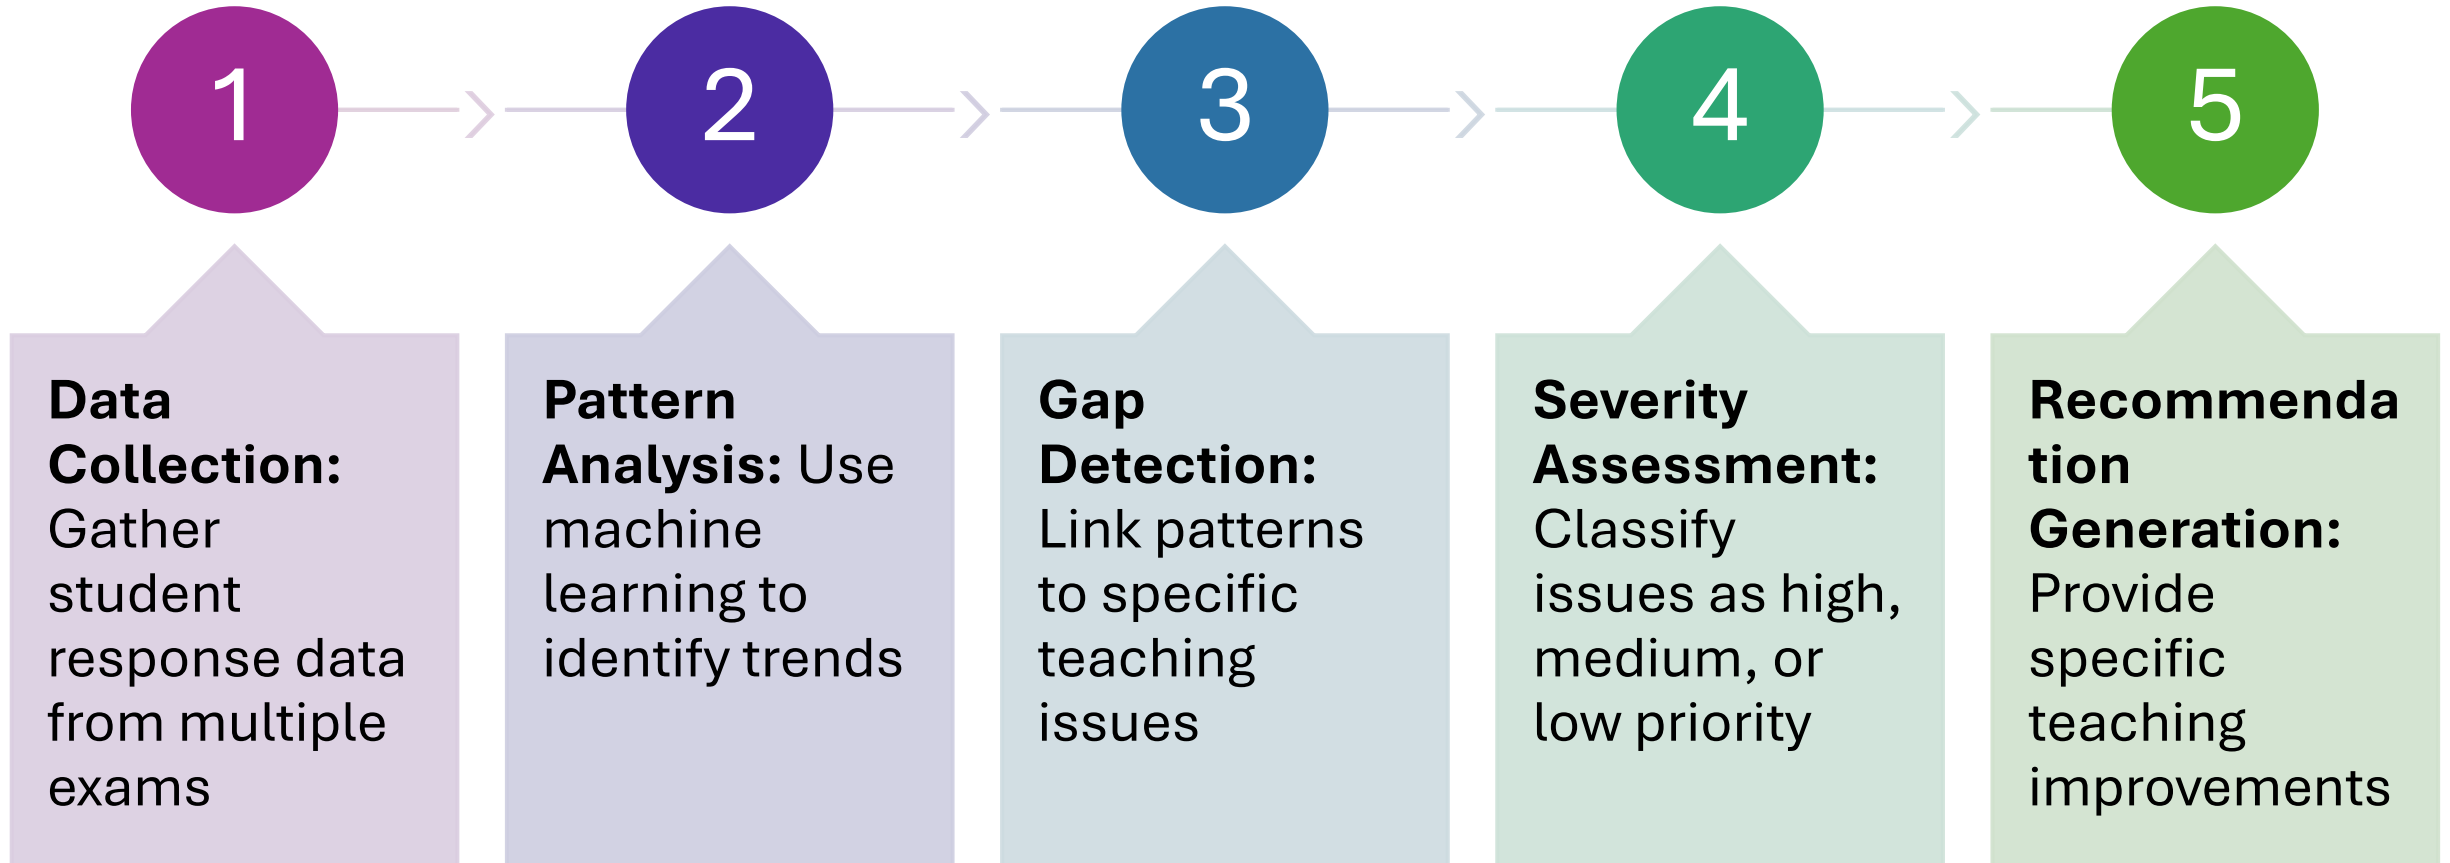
1

2

3

4

5

**Data Collection:** Gather student response data from multiple exams

**Pattern Analysis:** Use machine learning to identify trends

**Gap Detection:** Link patterns to specific teaching issues

**Severity Assessment:** Classify issues as high, medium, or low priority

**Recommendation Generation:** Provide specific teaching improvements